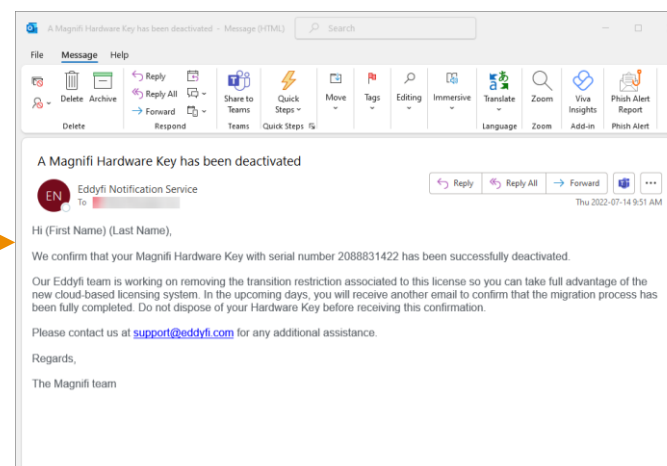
A Magnifi Hardware Key has been deactivated - Message (HTML)
Search

File Message Help

Delete Archive
Delete
Reply
Reply All
Forward
Respond
Share to Teams
Teams
Quick Steps
Quick Steps
Move
Tags
Editing
Immersive
Translate
Language
Zoom
Zoom
Viva Insights
Add-in
Phish Alert Report
Phish Alert

A Magnifi Hardware Key has been deactivated

EN
Eddyfi Notification Service
To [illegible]

Reply
Reply All
Forward
Thu 2022-07-14 9:51 AM

Hi (First Name) (Last Name),

We confirm that your Magnifi Hardware Key with serial number 2088831422 has been successfully deactivated.

Our Eddyfi team is working on removing the transition restriction associated to this license so you can take full advantage of the new cloud-based licensing system. In the upcoming days, you will receive another email to confirm that the migration process has been fully completed. Do not dispose of your Hardware Key before receiving this confirmation.

Please contact us at support@eddyfi.com for any additional assistance.

Regards,

The Magnifi team